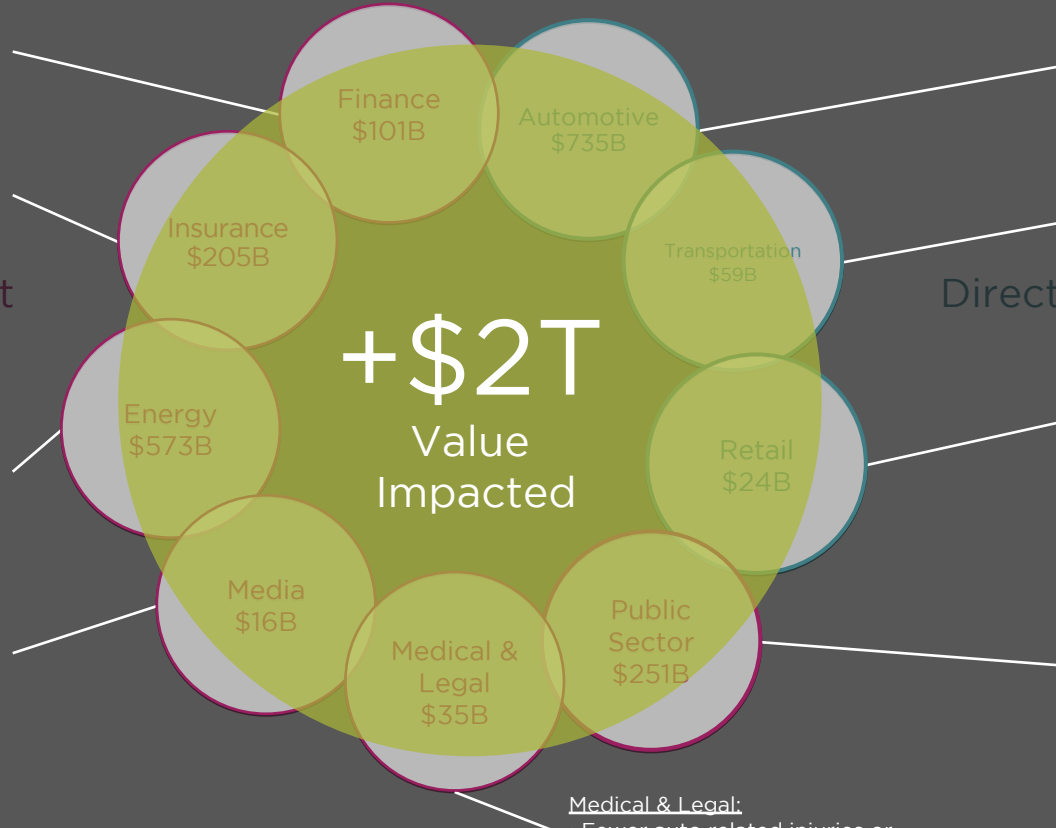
t

Finance
$101B

Automotive
$735B

Insurance
$205B

Transportation
$59B

Direct

+$2T
Value
Impacted

Energy
$573B

Retail
$24B

Media
$16B

Public
Sector
$251B

Medical &
Legal
$35B

Medical & Legal:
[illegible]